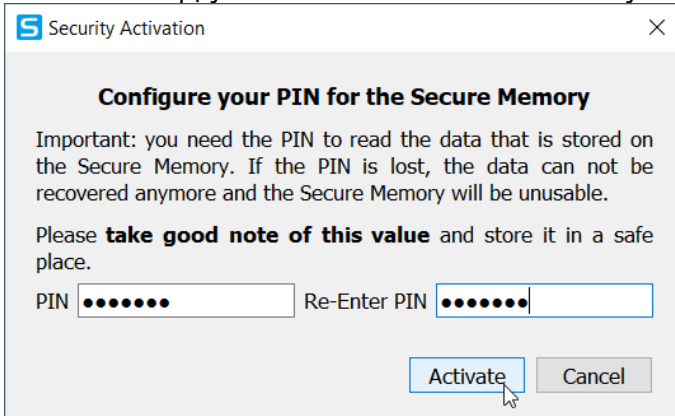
Security Activation

Configure your PIN for the Secure Memory

Important: you need the PIN to read the data that is stored on the Secure Memory. If the PIN is lost, the data can not be recovered anymore and the Secure Memory will be unusable.

Please **take good note of this value** and store it in a safe place.

PIN ●●●●●●● Re-Enter PIN ●●●●●●●

Activate Cancel